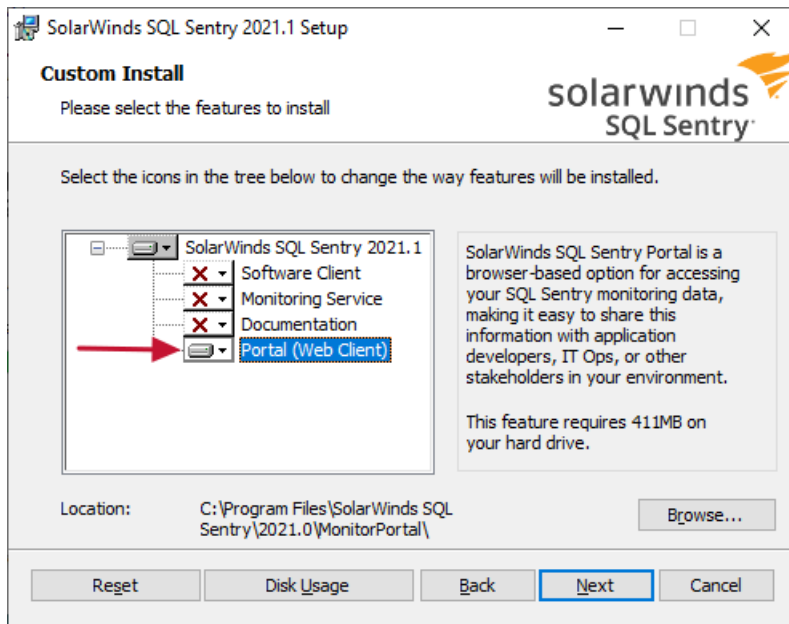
SolarWinds SQL Sentry 2021.1 Setup

Custom Install
Please select the features to install

solarwinds
SQL Sentry

Select the icons in the tree below to change the way features will be installed.

SolarWinds SQL Sentry 2021.1
Software Client
Monitoring Service
Documentation
Portal (Web Client)

SolarWinds SQL Sentry Portal is a browser-based option for accessing your SQL Sentry monitoring data, making it easy to share this information with application developers, IT Ops, or other stakeholders in your environment.

This feature requires 411MB on your hard drive.

Location: C:\Program Files\SolarWinds SQL Sentry\2021.0\MonitorPortal\

Browse...

Reset | Disk Usage | Back | Next | Cancel